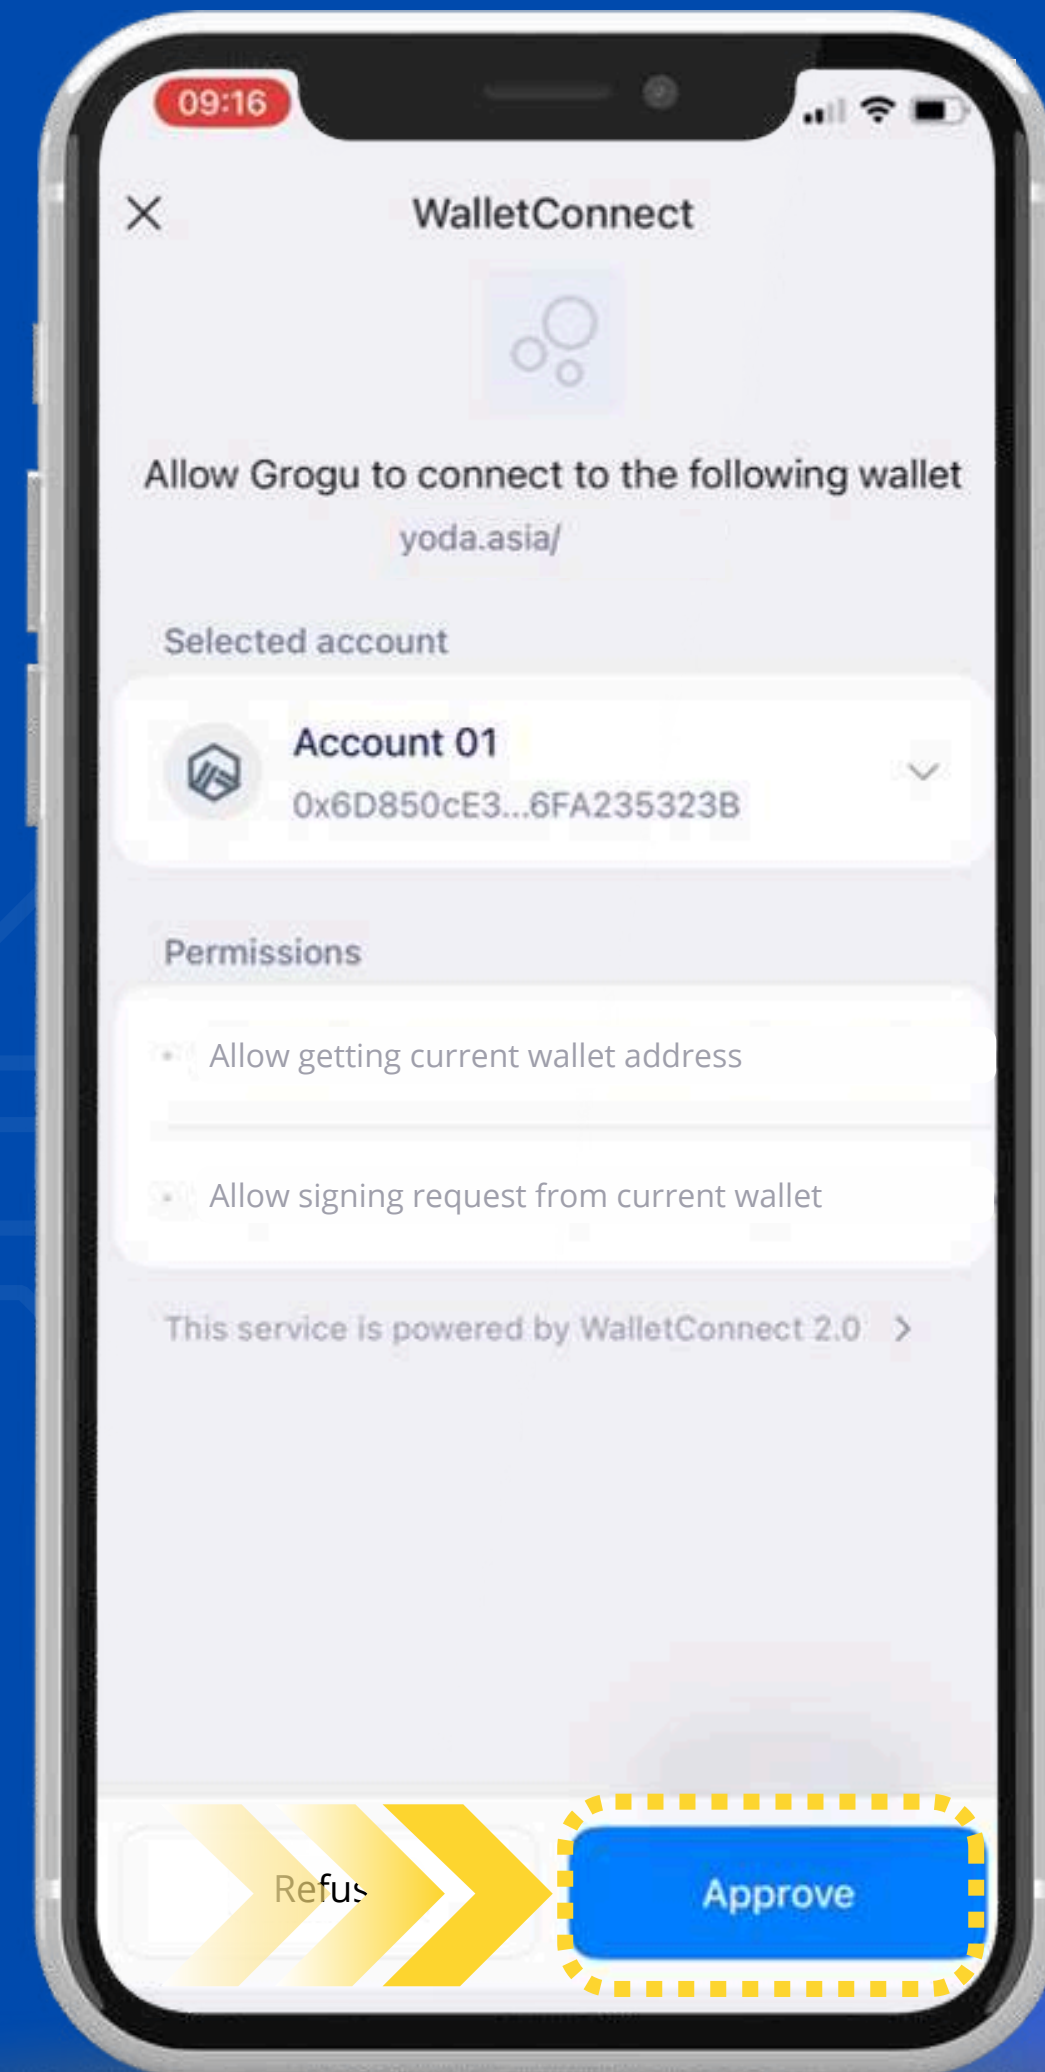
09:16

WalletConnect

Allow Grogu to connect to the following wallet

yoda.asia/

Selected account

Account 01
0x6D850cE3...6FA235323B

Permissions

Allow getting current wallet address

Allow signing request from current wallet

This service is powered by WalletConnect 2.0

Refus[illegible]

Approve